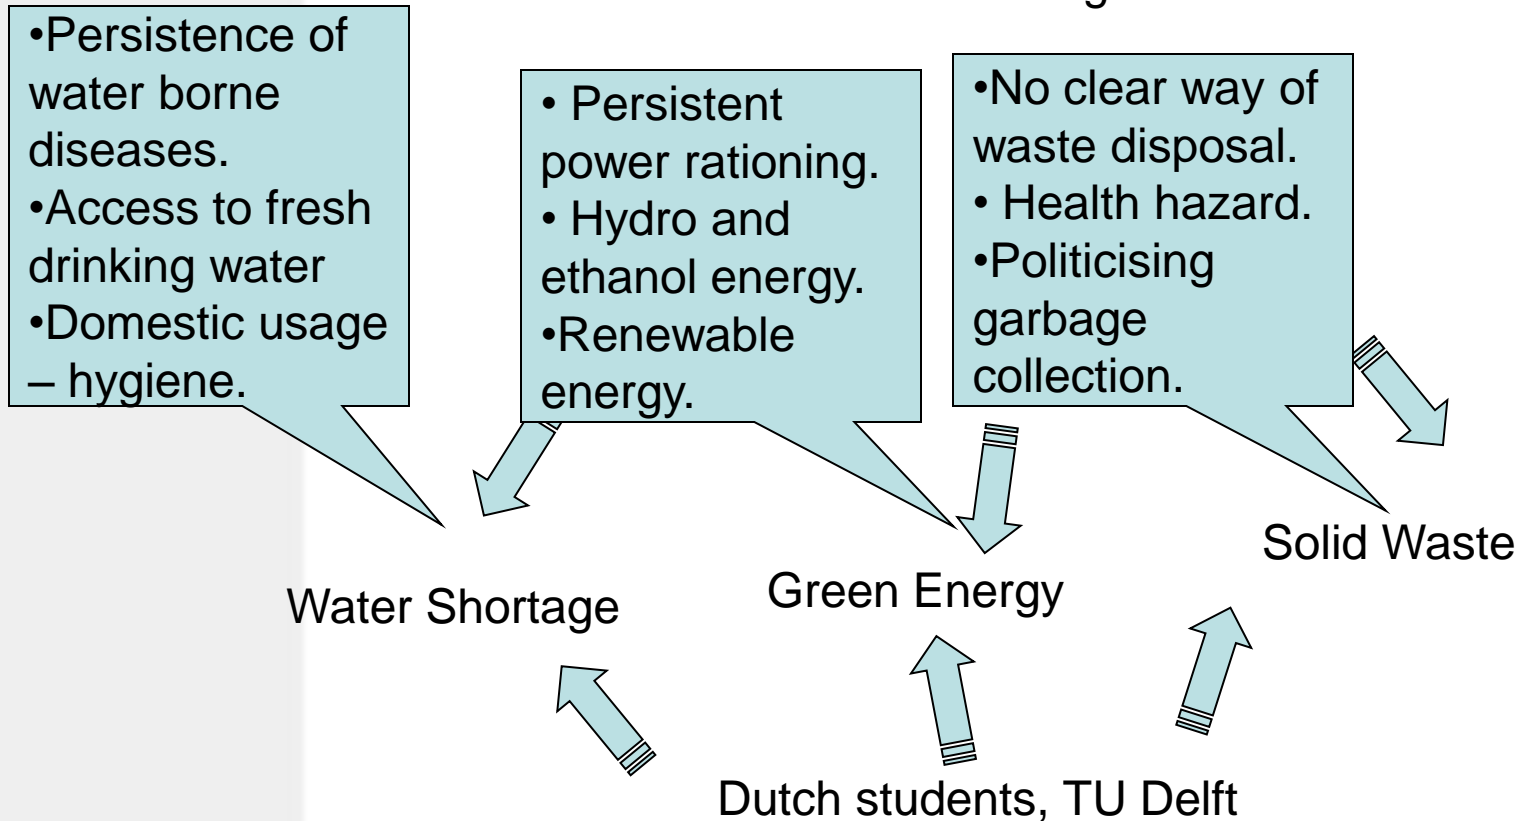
•Persistence of water borne diseases.
•Access to fresh drinking water
•Domestic usage – hygiene.

• Persistent power rationing.
• Hydro and ethanol energy.
•Renewable energy.

•No clear way of waste disposal.
• Health hazard.
•Politicising garbage collection.

Water Shortage

Green Energy

Solid Waste

Dutch students, TU Delft